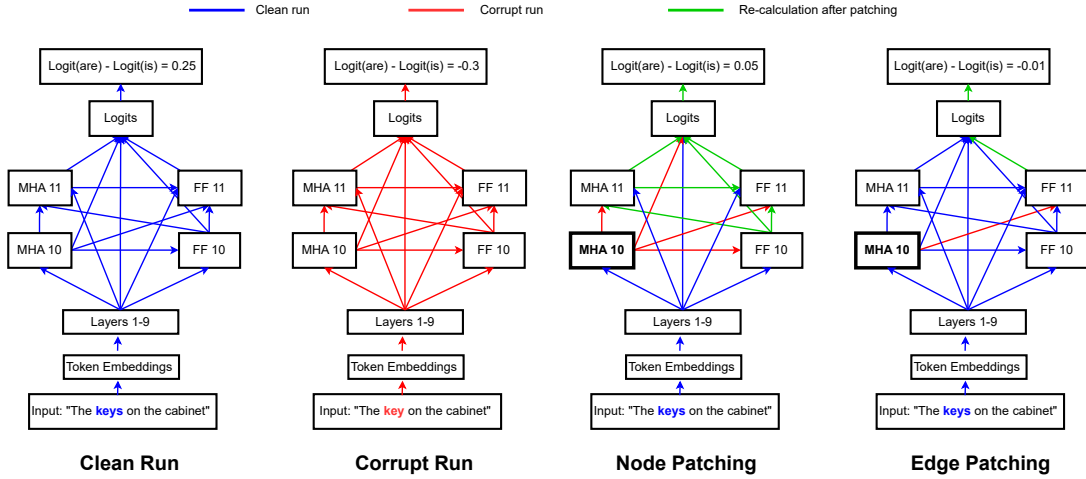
Clean run
Corrupt run
Re-calculation after patching

Logit(are) - Logit(is) = 0.25
Logits
MHA 11
FF 11
MHA 10
FF 10
Layers 1-9
Token Embeddings
Input: "The **keys** on the cabinet"
**Clean Run**

Logit(are) - Logit(is) = -0.3
Logits
MHA 11
FF 11
MHA 10
FF 10
Layers 1-9
Token Embeddings
Input: "The **key** on the cabinet"
**Corrupt Run**

Logit(are) - Logit(is) = 0.05
Logits
MHA 11
FF 11
**MHA 10**
FF 10
Layers 1-9
Token Embeddings
Input: "The **keys** on the cabinet"
**Node Patching**

Logit(are) - Logit(is) = -0.01
Logits
MHA 11
FF 11
**MHA 10**
FF 10
Layers 1-9
Token Embeddings
Input: "The **keys** on the cabinet"
**Edge Patching**